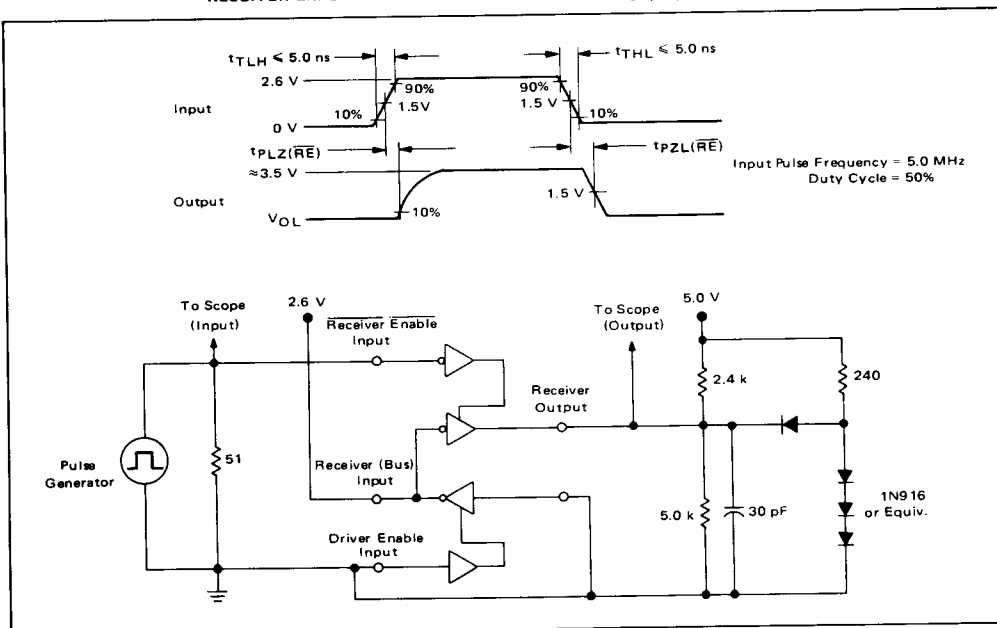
RECEIVER ENABLE

$t_{TLH} \leq 5.0$ ns

$t_{THL} \leq 5.0$ ns

2.6 V

90%

90%

Input

1.5V

1.5 V

10%

10%

0 V

$t_{PLZ(\overline{RE})}$

$t_{PZL(\overline{RE})}$

≈3.5 V

Input Pulse Frequency = 5.0 MHz
Duty Cycle = 50%

Output

1.5 V

$V_{OL}$

10%

To Scope (Input)

2.6 V

$\overline{\text{Receiver Enable}}$ Input

To Scope (Output)

5.0 V

2.4 k

240

Receiver Output

Pulse Generator

51

Receiver (Bus) Input

1N916 or Equiv.

5.0 k

30 pF

Driver Enable Input